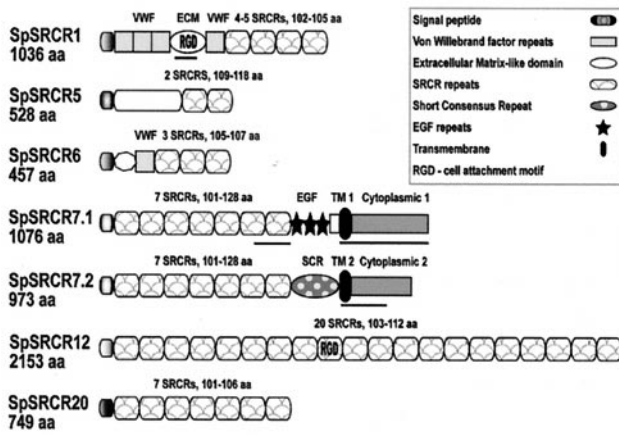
SpSRCR1
1036 aa
VWF ECM VWF 4-5 SRCRs, 102-105 aa
RGD

SpSRCR5
528 aa
2 SRCRS, 109-118 aa

SpSRCR6
457 aa
VWF 3 SRCRs, 105-107 aa

SpSRCR7.1
1076 aa
7 SRCRs, 101-128 aa
EGF TM 1 Cytoplasmic 1

SpSRCR7.2
973 aa
7 SRCRs, 101-128 aa
SCR TM 2 Cytoplasmic 2

SpSRCR12
2153 aa
20 SRCRs, 103-112 aa
RGD

SpSRCR20
749 aa
7 SRCRs, 101-106 aa

Signal peptide
Von Willebrand factor repeats
Extracellular Matrix-like domain
SRCR repeats
Short Consensus Repeat
EGF repeats
Transmembrane
RGD - cell attachment motif